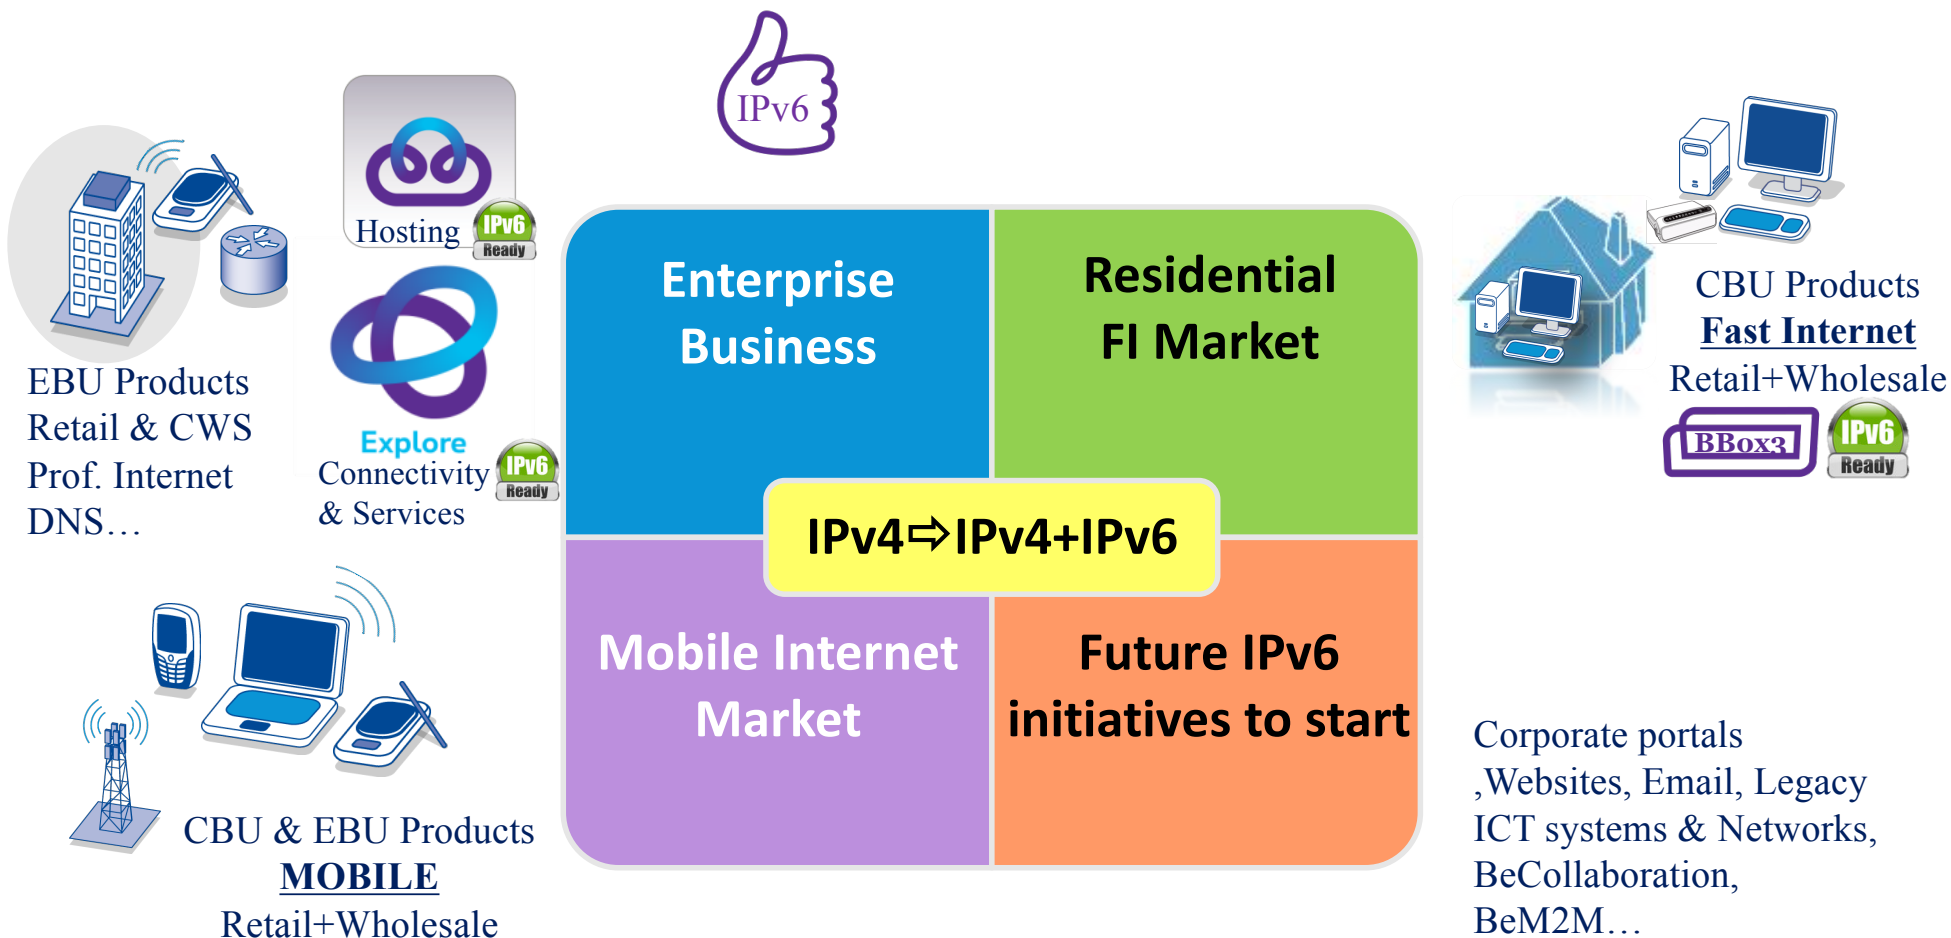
IPv6

Hosting
IPv6
Ready

EBU Products
Retail & CWS
Prof. Internet
DNS…

Explore
Connectivity
& Services
IPv6
Ready

Enterprise
Business

Residential
FI Market

IPv4⇨IPv4+IPv6

Mobile Internet
Market

Future IPv6
initiatives to start

CBU Products
Fast Internet
Retail+Wholesale
BBox3
IPv6
Ready

CBU & EBU Products
MOBILE
Retail+Wholesale

Corporate portals ,Websites, Email, Legacy ICT systems & Networks, BeCollaboration, BeM2M…